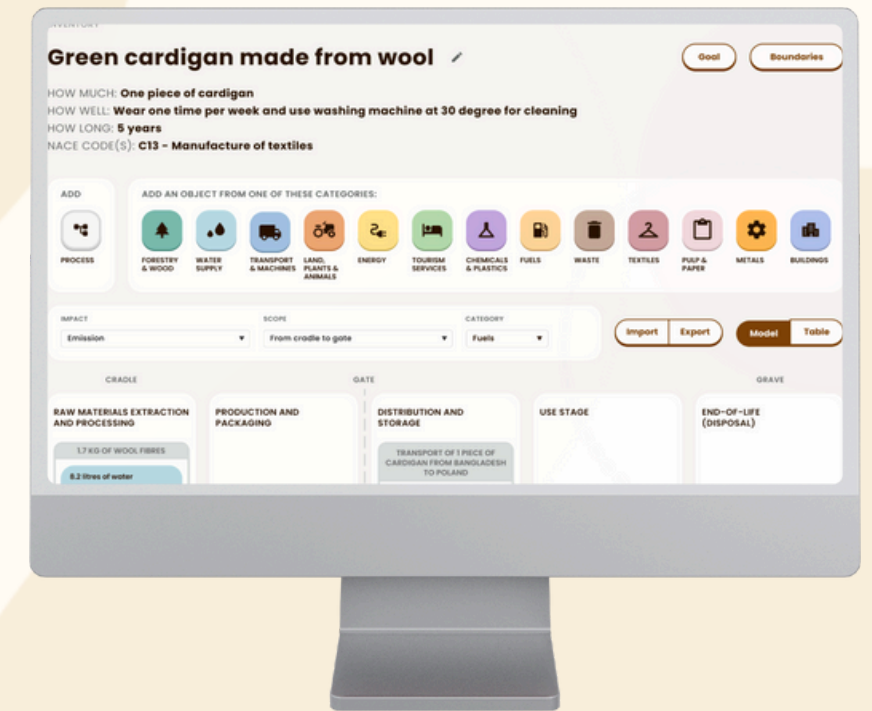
INVENTORY

Green cardigan made from wool

Goal
Boundaries

HOW MUCH: One piece of cardigan
HOW WELL: Wear one time per week and use washing machine at 30 degree for cleaning
HOW LONG: 5 years
NACE CODE(S): C13 - Manufacture of textiles

ADD

PROCESS

ADD AN OBJECT FROM ONE OF THESE CATEGORIES:

FORESTRY & WOOD
WATER SUPPLY
TRANSPORT & MACHINES
LAND, PLANTS & ANIMALS
ENERGY
TOURISM SERVICES
CHEMICALS & PLASTICS
FUELS
WASTE
TEXTILES
PULP & PAPER
METALS
BUILDINGS

IMPACT
Emission
SCOPE
From cradle to gate
CATEGORY
Fuels

Import
Export
Model
Table

CRADLE
GATE
GRAVE

RAW MATERIALS EXTRACTION AND PROCESSING
1.7 KG OF WOOL FIBRES
8.2 litres of water

PRODUCTION AND PACKAGING

DISTRIBUTION AND STORAGE
TRANSPORT OF 1 PIECE OF CARDIGAN FROM BANGLADESH TO POLAND

USE STAGE

END-OF-LIFE (DISPOSAL)